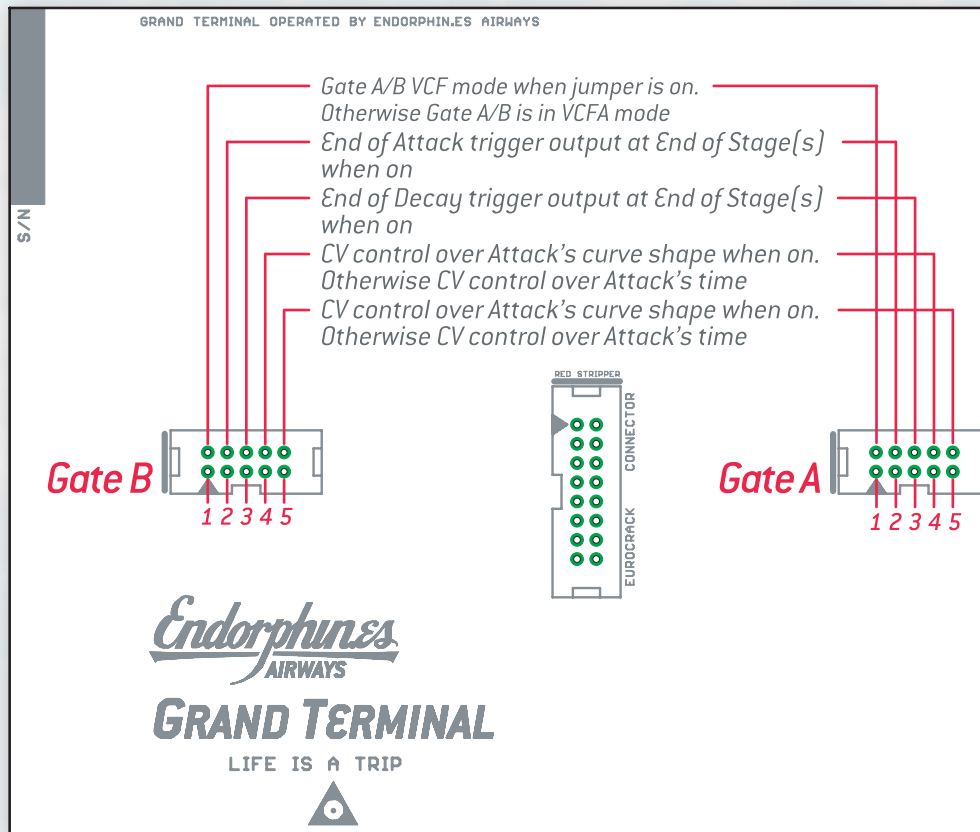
GRAND TERMINAL OPERATED BY ENDORPHIN.ES AIRWAYS

S/N

Gate A/B VCF mode when jumper is on.
Otherwise Gate A/B is in VCFA mode
End of Attack trigger output at End of Stage(s) when on
End of Decay trigger output at End of Stage(s) when on
CV control over Attack's curve shape when on.
Otherwise CV control over Attack's time
CV control over Attack's curve shape when on.
Otherwise CV control over Attack's time

RED STRIPPER

EURORACK CONNECTOR

Gate B
1 2 3 4 5

Gate A
1 2 3 4 5

Endorphin.es
AIRWAYS

GRAND TERMINAL

LIFE IS A TRIP